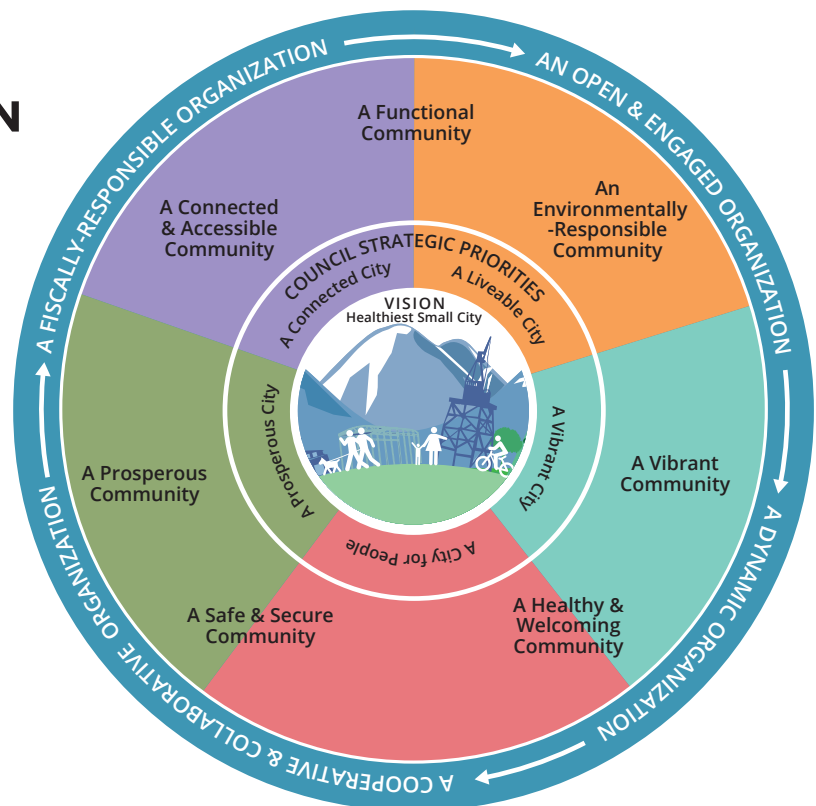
N

A FISCALLY-RESPONSIBLE ORGANIZATION

AN OPEN & ENGAGED ORGANIZATION

A DYNAMIC ORGANIZATION

A COOPERATIVE & COLLABORATIVE ORGANIZATION

A Functional Community

An Environmentally -Responsible Community

A Vibrant Community

A Healthy & Welcoming Community

A Safe & Secure Community

A Prosperous Community

A Connected & Accessible Community

COUNCIL STRATEGIC PRIORITIES

A Connected City

A Liveable City

A Vibrant City

A City for People

A Prosperous City

VISION

Healthiest Small City